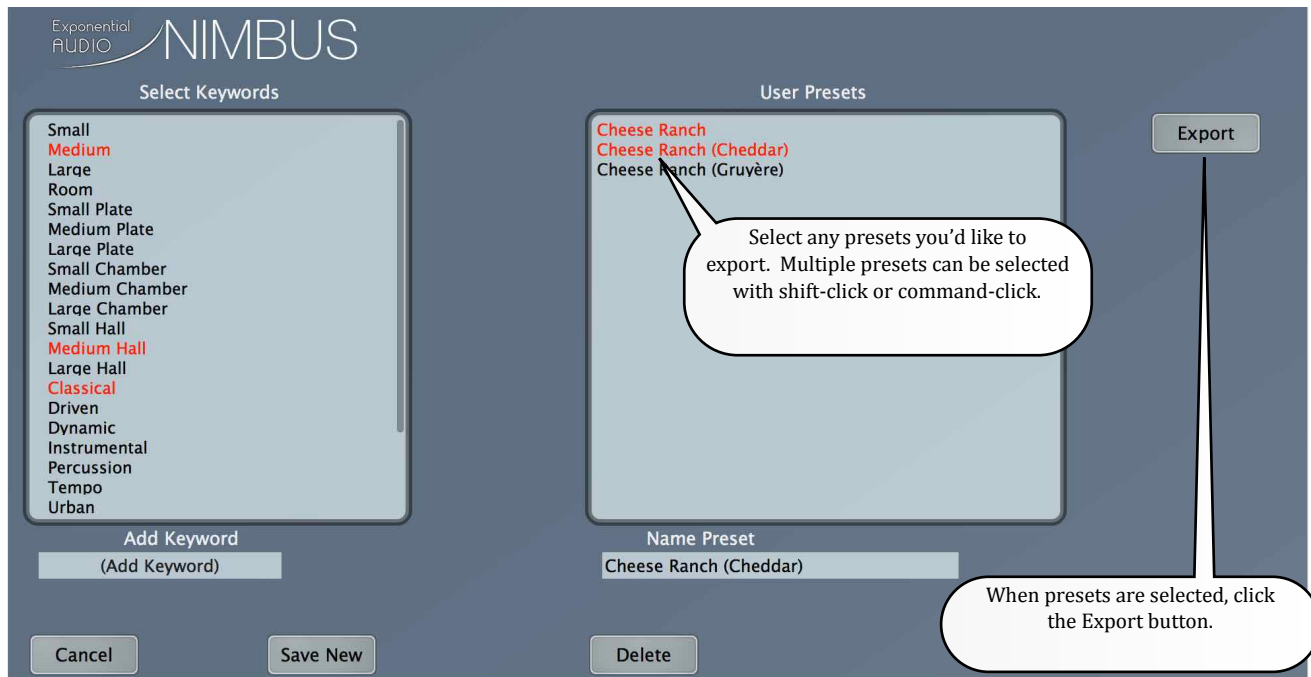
Exponential AUDIO NIMBUS

Select Keywords

Small
Medium
Large
Room
Small Plate
Medium Plate
Large Plate
Small Chamber
Medium Chamber
Large Chamber
Small Hall
Medium Hall
Large Hall
Classical
Driven
Dynamic
Instrumental
Percussion
Tempo
Urban

Add Keyword

(Add Keyword)

User Presets

Cheese Ranch
Cheese Ranch (Cheddar)
Cheese Ranch (Gruyère)

Select any presets you'd like to export. Multiple presets can be selected with shift-click or command-click.

Export

Name Preset

Cheese Ranch (Cheddar)

When presets are selected, click the Export button.

Cancel

Save New

Delete